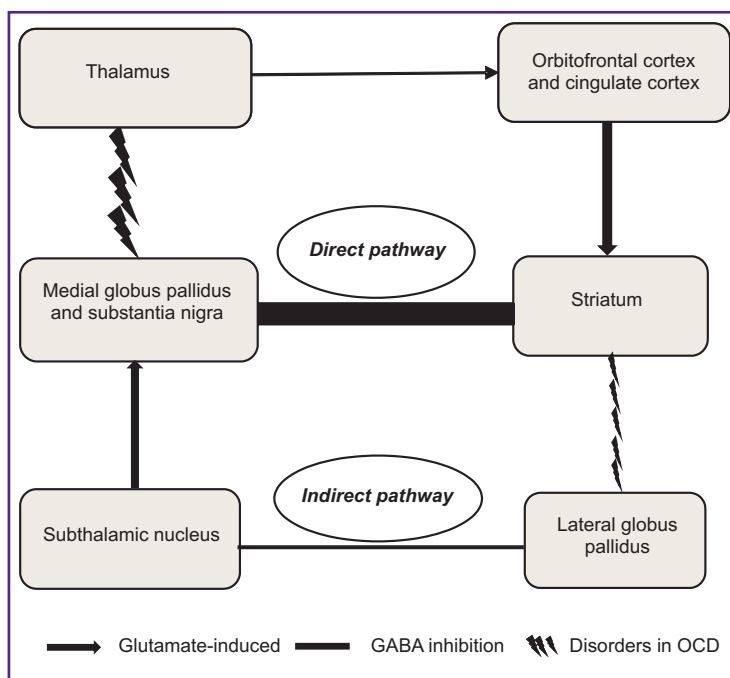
Thalamus

Orbitofrontal cortex and cingulate cortex

Direct pathway

Medial globus pallidus and substantia nigra

Striatum

Indirect pathway

Subthalamic nucleus

Lateral globus pallidus

Glutamate-induced

GABA inhibition

Disorders in OCD